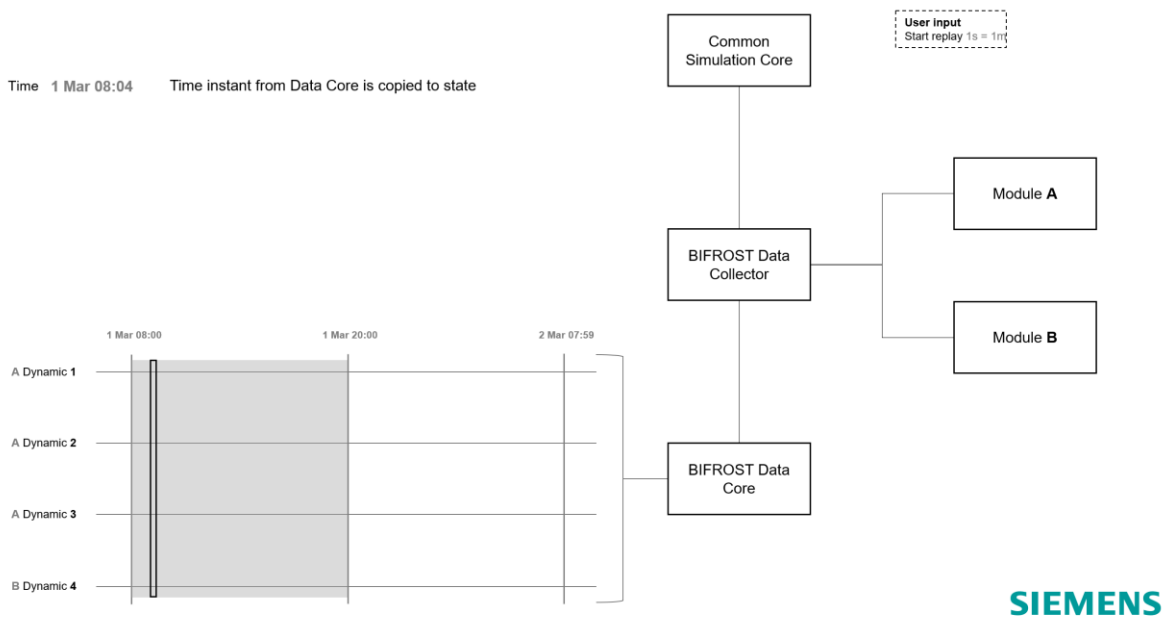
User input
Start replay 1s = 1m

Common Simulation Core

Time 1 Mar 08:04 Time instant from Data Core is copied to state

Module **A**

BIFROST Data Collector

Module **B**

1 Mar 08:00 1 Mar 20:00 2 Mar 07:59

A Dynamic **1**

A Dynamic **2**

A Dynamic **3**

B Dynamic **4**

BIFROST Data Core

SIEMENS